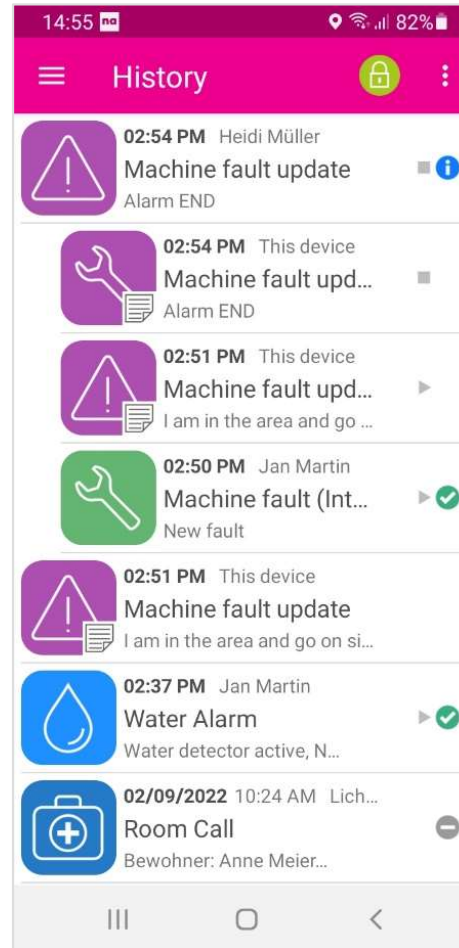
14:55 na
82%

History

02:54 PM Heidi Müller
Machine fault update
Alarm END

02:54 PM This device
Machine fault upd...
Alarm END

02:51 PM This device
Machine fault upd...
I am in the area and go ...

02:50 PM Jan Martin
Machine fault (Int...
New fault

02:51 PM This device
Machine fault update
I am in the area and go on si...

02:37 PM Jan Martin
Water Alarm
Water detector active, N...

02/09/2022 10:24 AM Lich...
Room Call
Bewohner: Anne Meier...